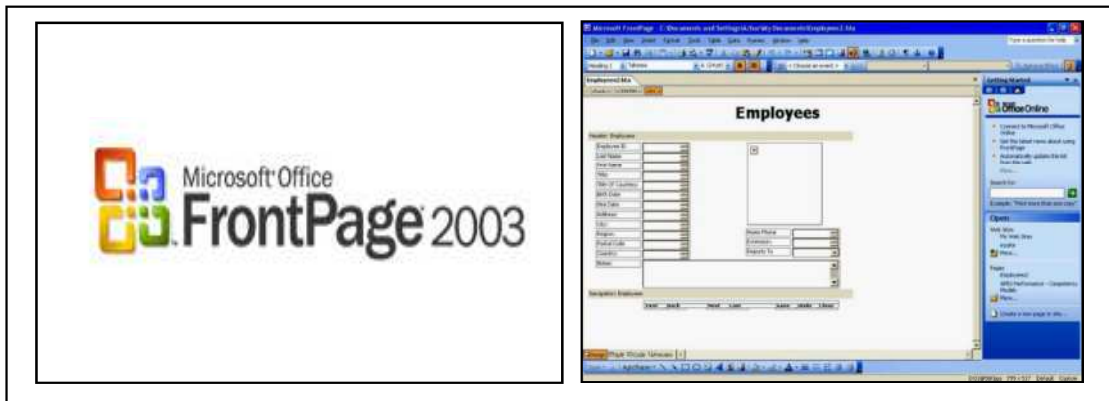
Microsoft Office FrontPage 2003

Microsoft FrontPage

Employees

Header: Employee

Employee ID
Last Name
First Name
Title
Title Of Courtesy
Birth Date
Hire Date
Address
City
Region
Postal Code
Country
Notes

Home Phone
Extension
Reports To

Navigation: Employee

Getting Started

Office Online

Search for:

Open

Create a new page or site...